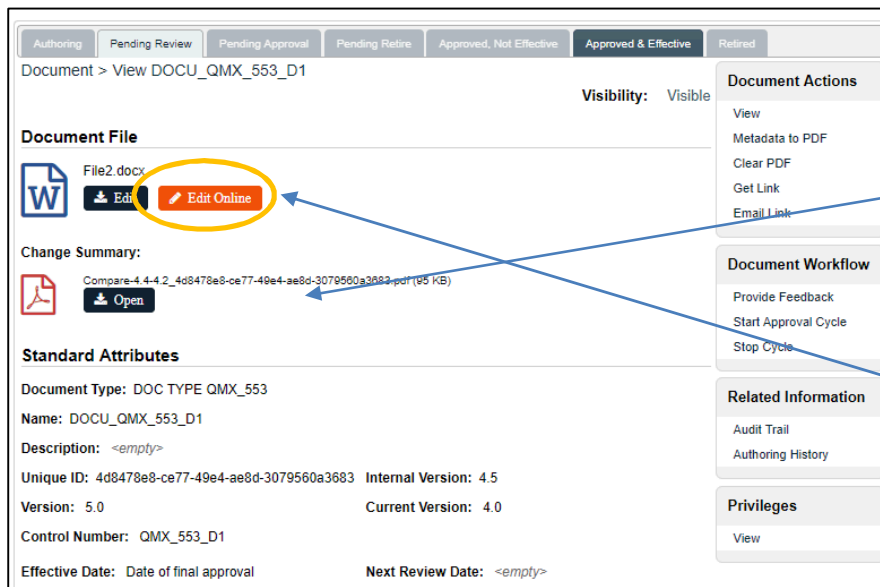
Authoring | Pending Review | Pending Approval | Pending Retire | Approved, Not Effective | Approved & Effective | Retired

Document > View DOCU_QMX_553_D1

Visibility: Visible

Document File

File2.docx

Edit

Edit Online

Change Summary:

Compare-4.4-4.2_4d8478e8-ce77-49e4-ae8d-3079560a3683.pdf (95 KB)

Open

Standard Attributes

Document Type: DOC TYPE QMX_553

Name: DOCU_QMX_553_D1

Description: <empty>

Unique ID: 4d8478e8-ce77-49e4-ae8d-3079560a3683

Internal Version: 4.5

Version: 5.0

Current Version: 4.0

Control Number: QMX_553_D1

Effective Date: Date of final approval

Next Review Date: <empty>

Document Actions

View

Metadata to PDF

Clear PDF

Get Link

Email Link

Document Workflow

Provide Feedback

Start Approval Cycle

Stop Cycle

Related Information

Audit Trail

Authoring History

Privileges

View